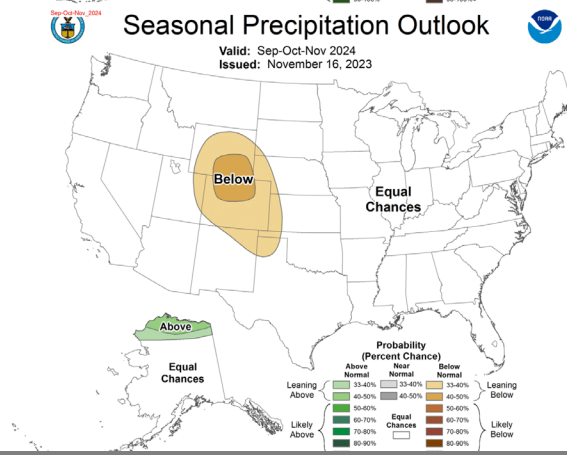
Sep-Oct-Nov_2024

Seasonal Precipitation Outlook

Valid: Sep-Oct-Nov 2024
Issued: November 16, 2023

Below

Equal Chances

Above

Equal Chances

Probability (Percent Chance)

| | Above Normal | Near Normal | Below Normal | |
|---|---|---|---|---|
| Leaning Above | 33-40% | 33-40% | 33-40% | Leaning Below |
| | 40-50% | 40-50% | 40-50% | |
| Likely Above | 50-60% | | 50-60% | Likely Below |
| | 60-70% | Equal Chances | 60-70% | |
| | 70-80% | | 70-80% | |
| | 80-90% | | 80-90% | |